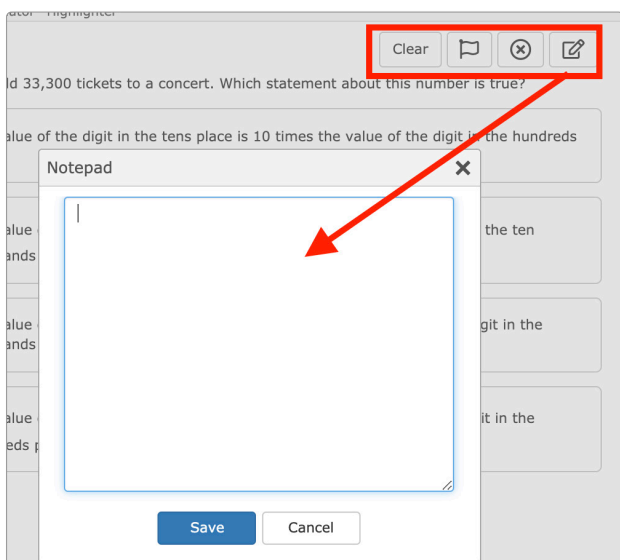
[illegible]ator Highlighter

Clear

ld 33,300 tickets to a concert. Which statement about this number is true?

alue of the digit in the tens place is 10 times the value of the digit in the hundreds

Notepad

alue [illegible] the ten
ands

alue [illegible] git in the
ands

alue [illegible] it in the
eds p

Save Cancel